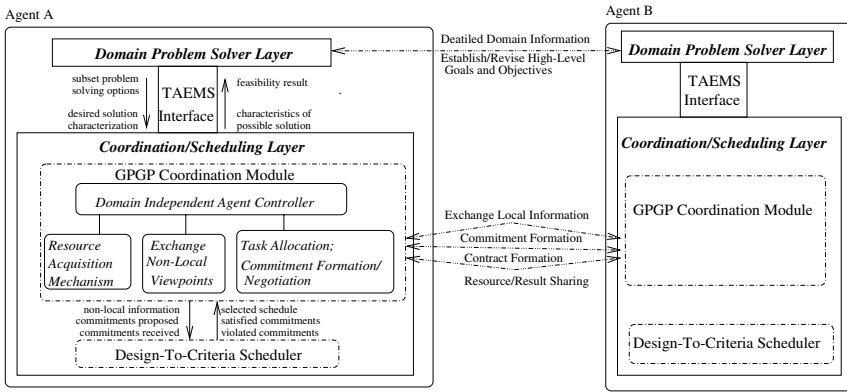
Agent A

Domain Problem Solver Layer

subset problem solving options

desired solution characterization

TAEMS Interface

feasibility result

characteristics of possible solution

Coordination/Scheduling Layer

GPGP Coordination Module

Domain Independent Agent Controller

Resource Acquisition Mechanism

Exchange Non-Local Viewpoints

Task Allocation; Commitment Formation/ Negotiation

non-local information commitments proposed commitments received

selected schedule satisfied commitments violated commitments

Design-To-Criteria Scheduler

Deatiled Domain Information

Establish/Revise High-Level Goals and Objectives

Exchange Local Information

Commitment Formation

Contract Formation

Resource/Result Sharing

Agent B

Domain Problem Solver Layer

TAEMS Interface

Coordination/Scheduling Layer

GPGP Coordination Module

Design-To-Criteria Scheduler